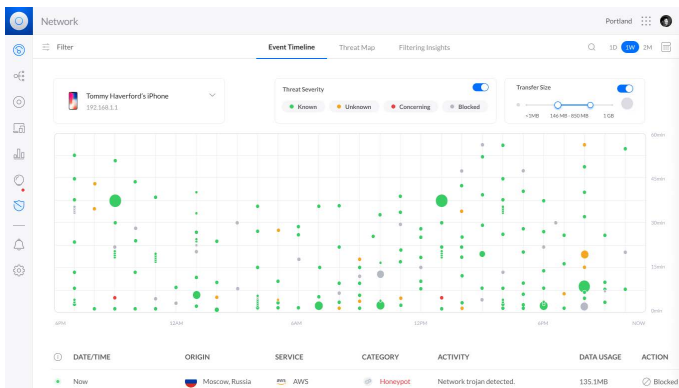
Network

Portland

Filter

Event Timeline

Threat Map

Filtering Insights

1D 1W 2M

Tommy Haverford's iPhone
192.168.1.1

Threat Severity

Known

Unknown

Concerning

Blocked

Transfer Size

<1MB 146 MB - 850 MB 1 GB

60min

45min

30min

15min

0min

6PM

12AM

6AM

12PM

6PM

NOW

DATE/TIME

ORIGIN

SERVICE

CATEGORY

ACTIVITY

DATA USAGE

ACTION

Now

Moscow, Russia

AWS

Honeypot

Network trojan detected.

135.1MB

Blocked